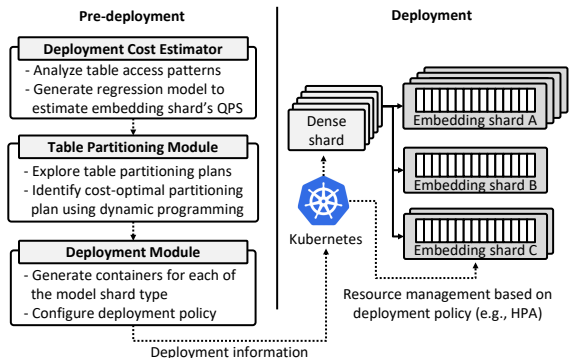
Pre-deployment

Deployment Cost Estimator
- Analyze table access patterns
- Generate regression model to estimate embedding shard's QPS

Table Partitioning Module
- Explore table partitioning plans
- Identify cost-optimal partitioning plan using dynamic programming

Deployment Module
- Generate containers for each of the model shard type
- Configure deployment policy

Deployment

Dense shard

Embedding shard A

Embedding shard B

Embedding shard C

Kubernetes

Resource management based on deployment policy (e.g., HPA)

Deployment information